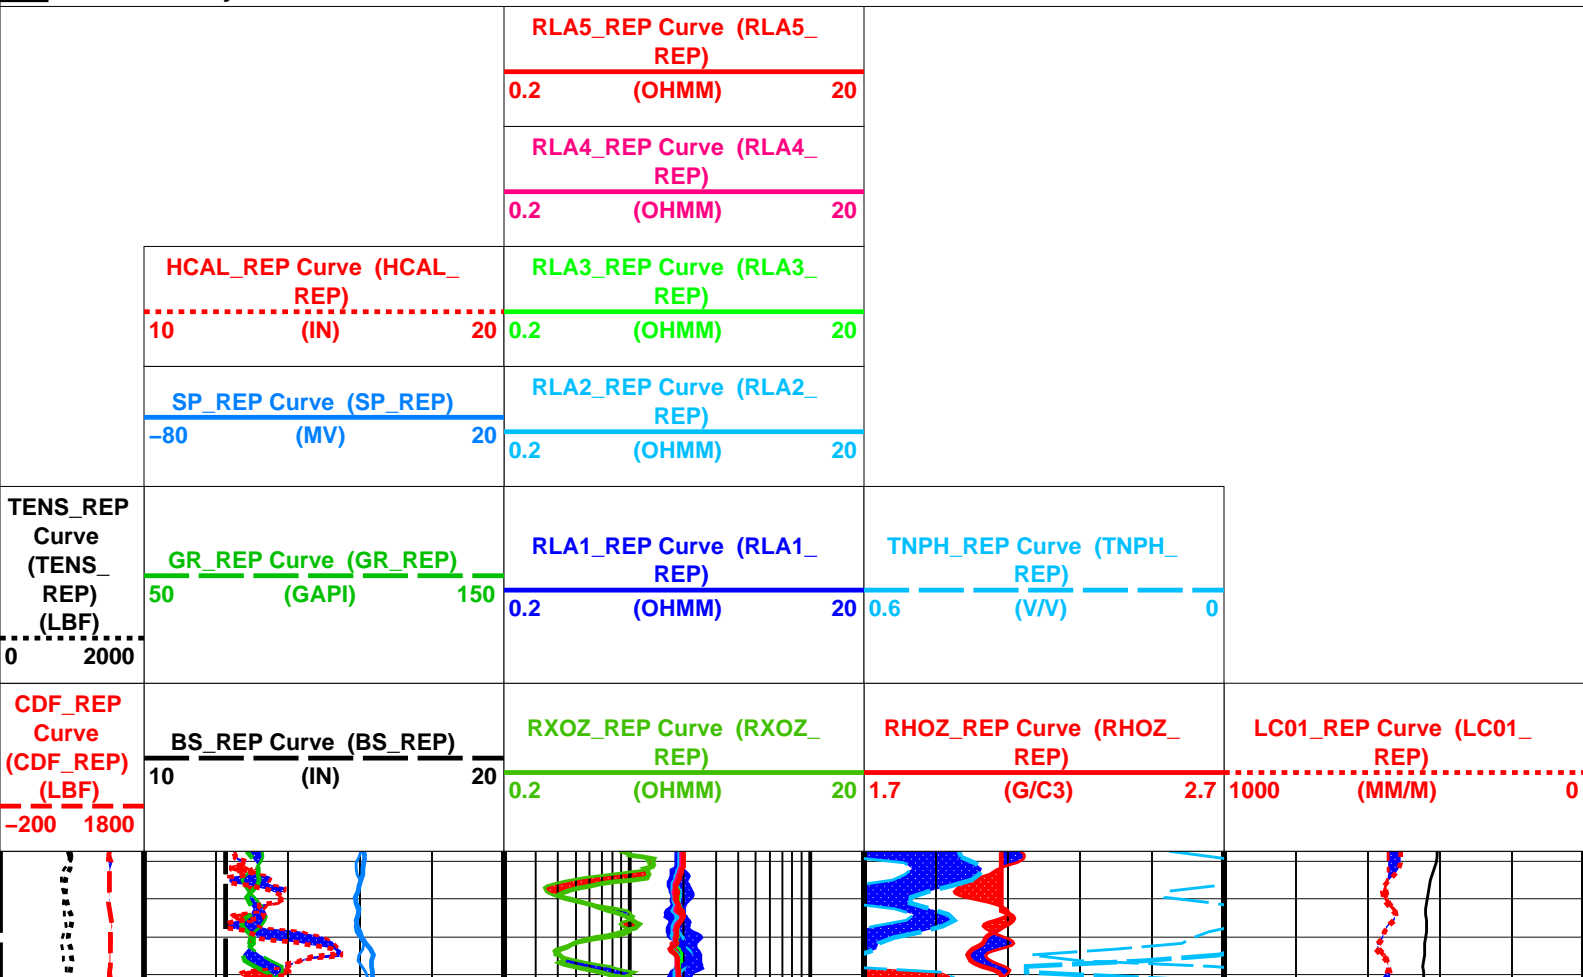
RLA5_REP Curve (RLA5_REP)
0.2 (OHMM) 20

RLA4_REP Curve (RLA4_REP)
0.2 (OHMM) 20

HCAL_REP Curve (HCAL_REP)
10 (IN) 20

RLA3_REP Curve (RLA3_REP)
0.2 (OHMM) 20

SP_REP Curve (SP_REP)
–80 (MV) 20

RLA2_REP Curve (RLA2_REP)
0.2 (OHMM) 20

TENS_REP Curve (TENS_REP) (LBF)
0 2000

GR_REP Curve (GR_REP)
50 (GAPI) 150

RLA1_REP Curve (RLA1_REP)
0.2 (OHMM) 20

TNPH_REP Curve (TNPH_REP)
0.6 (V/V) 0

CDF_REP Curve (CDF_REP) (LBF)
–200 1800

BS_REP Curve (BS_REP)
10 (IN) 20

RXOZ_REP Curve (RXOZ_REP)
0.2 (OHMM) 20

RHOZ_REP Curve (RHOZ_REP)
1.7 (G/C3) 2.7

LC01_REP Curve (LC01_REP)
1000 (MM/M) 0